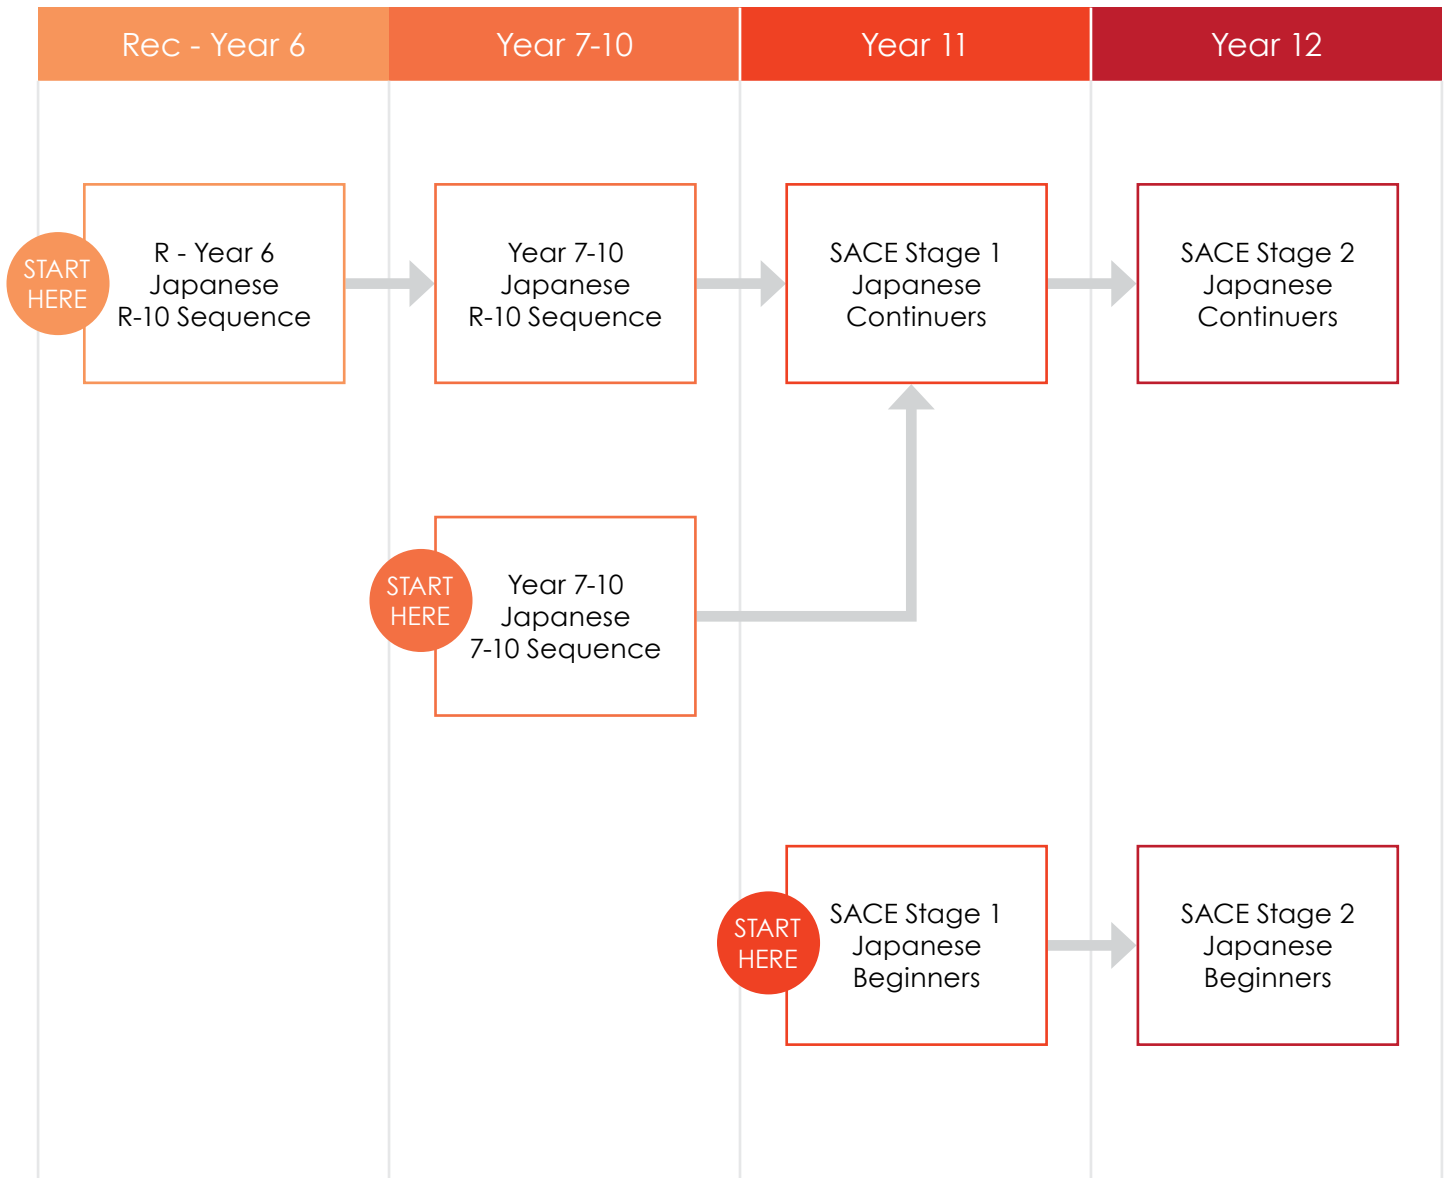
Rec - Year 6

Year 7-10

Year 11

Year 12

START HERE

R - Year 6 Japanese R-10 Sequence

Year 7-10 Japanese R-10 Sequence

SACE Stage 1 Japanese Continuers

SACE Stage 2 Japanese Continuers

START HERE

Year 7-10 Japanese 7-10 Sequence

START HERE

SACE Stage 1 Japanese Beginners

SACE Stage 2 Japanese Beginners